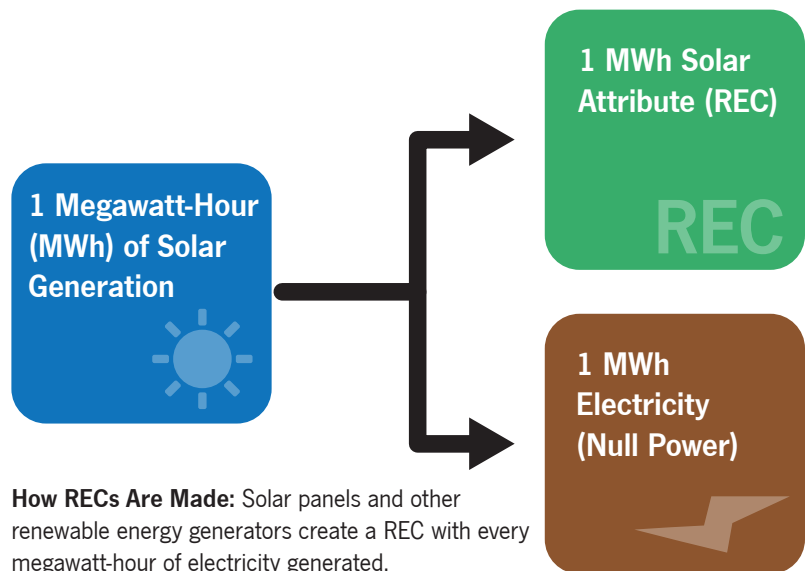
1 Megawatt-Hour (MWh) of Solar Generation

1 MWh Solar Attribute (REC)

REC

1 MWh Electricity (Null Power)

**How RECs Are Made:** Solar panels and other renewable energy generators create a REC with every megawatt-hour of electricity generated.